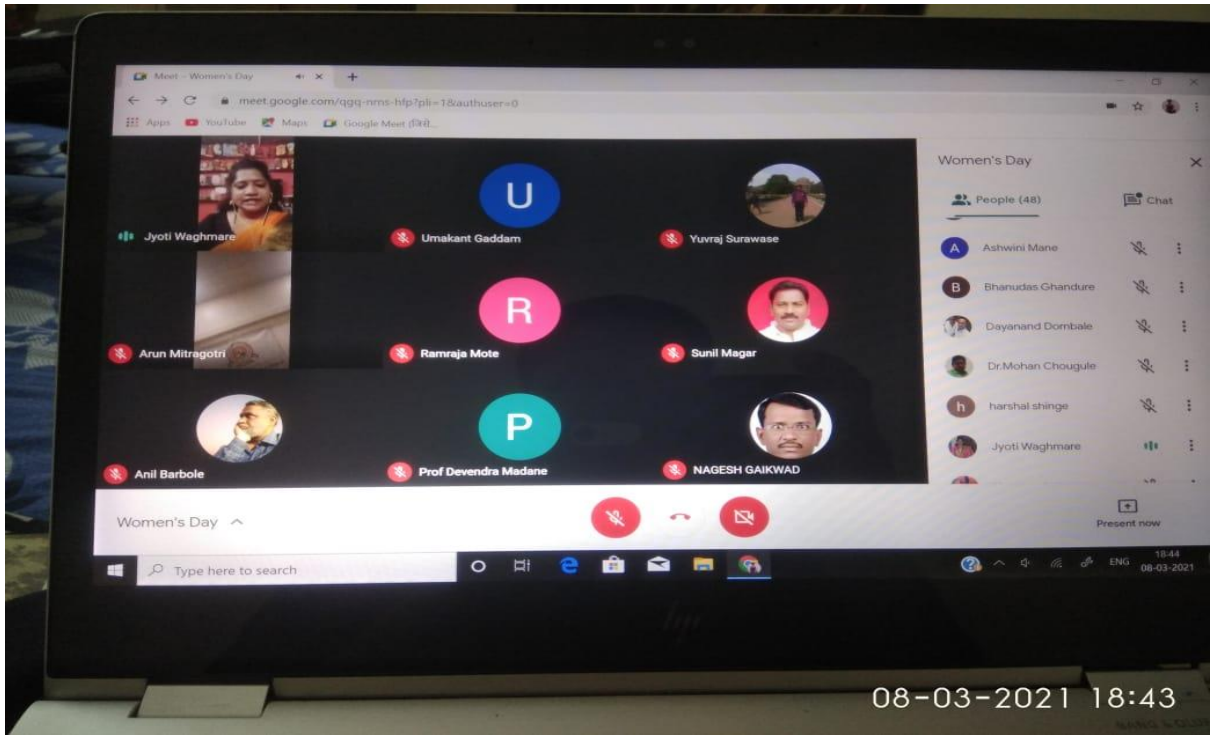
Meet - Women's Day

meet.google.com/qgq-nms-hfp?pli=1&authuser=0

Apps YouTube Maps Google Meet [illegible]

Jyoti Waghmare

U

Umakant Gaddam

Yuvraj Surawase

Arun Mitragotri

R

Ramraja Mote

Sunil Magar

Anil Barbole

P

Prof Devendra Madane

NAGESH GAIKWAD

Women's Day

People (48)

Chat

A Ashwini Mane

B Bhanudas Ghandure

Dayanand Dombale

Dr.Mohan Chougule

h harshal shinge

Jyoti Waghmare

Women's Day

Present now

Type here to search

ENG 18:44 08-03-2021

08-03-2021 18:43